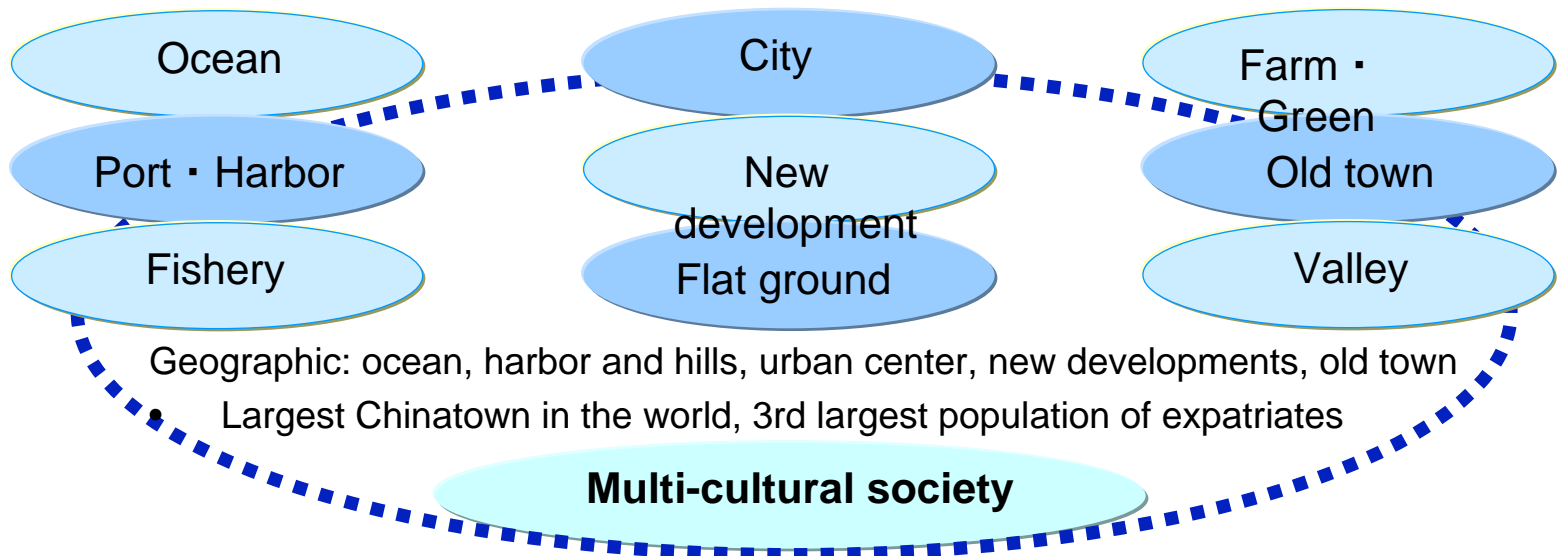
Ocean

City

Farm・Green

Port・Harbor

New development

Old town

Fishery

Flat ground

Valley

Geographic: ocean, harbor and hills, urban center, new developments, old town

• Largest Chinatown in the world, 3rd largest population of expatriates

**Multi-cultural society**